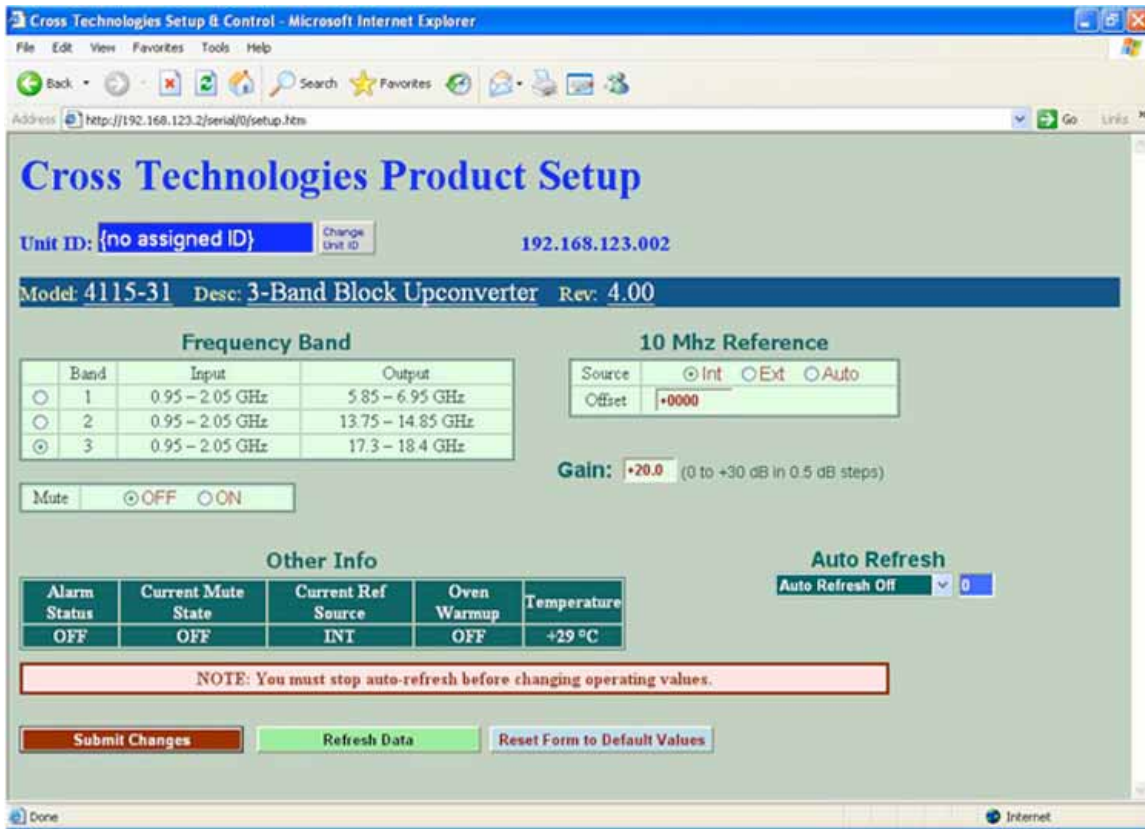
Cross Technologies Setup & Control - Microsoft Internet Explorer

File Edit View Favorites Tools Help

Back Search Favorites

Address http://192.168.123.2/serial/0/setup.htm Go Links

Cross Technologies Product Setup

Unit ID: {no assigned ID} Change Unit ID 192.168.123.002

Model: 4115-31 Desc: 3-Band Block Upconverter Rev: 4.00

Frequency Band

| | Band | Input | Output |
|---|---|---|---|
| ○ | 1 | 0.95 – 2.05 GHz | 5.85 – 6.95 GHz |
| ○ | 2 | 0.95 – 2.05 GHz | 13.75 – 14.85 GHz |
| ⊙ | 3 | 0.95 – 2.05 GHz | 17.3 – 18.4 GHz |

10 Mhz Reference

| Source | ⊙Int ○Ext ○Auto |
|---|---|
| Offset | +0000 |

Gain: +20.0 (0 to +30 dB in 0.5 dB steps)

Mute ⊙OFF ○ON

Other Info

| Alarm Status | Current Mute State | Current Ref Source | Oven Warmup | Temperature |
|---|---|---|---|---|
| OFF | OFF | INT | OFF | +29 °C |

Auto Refresh

Auto Refresh Off 0

NOTE: You must stop auto-refresh before changing operating values.

Submit Changes Refresh Data Reset Form to Default Values

Done Internet